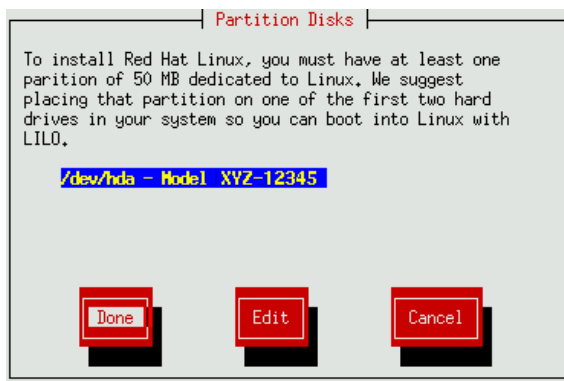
Partition Disks

To install Red Hat Linux, you must have at least one parition of 50 MB dedicated to Linux. We suggest placing that partition on one of the first two hard drives in your system so you can boot into Linux with LILO.

/dev/hda - Model XYZ-12345

Done

Edit

Cancel